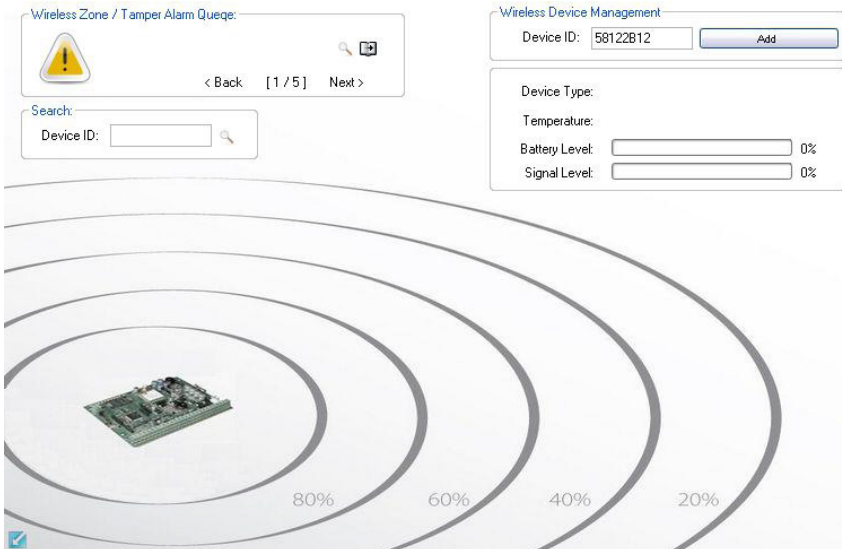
Wireless Zone / Tamper Alarm Queqe:

< Back [ 1 / 5 ] Next >

Search:

Device ID:

Wireless Device Management

Device ID: 58122B12 Add

Device Type:

Temperature:

Battery Level: 0%

Signal Level: 0%

80%

60%

40%

20%